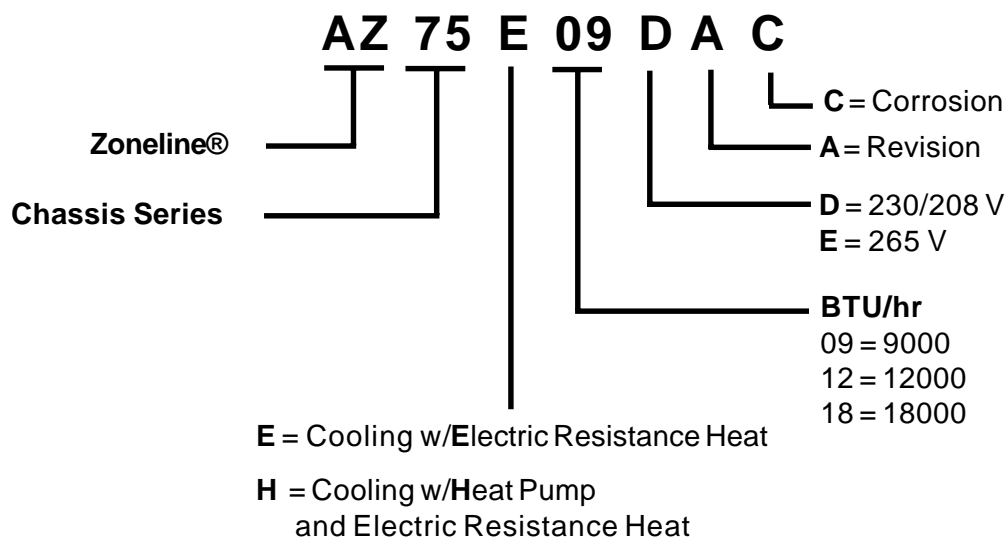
AZ 75 E 09 D A C

C = Corrosion

Zoneline®

A = Revision

Chassis Series

D = 230/208 V
E = 265 V

BTU/hr
09 = 9000
12 = 12000
18 = 18000

E = Cooling w/Electric Resistance Heat

H = Cooling w/Heat Pump and Electric Resistance Heat